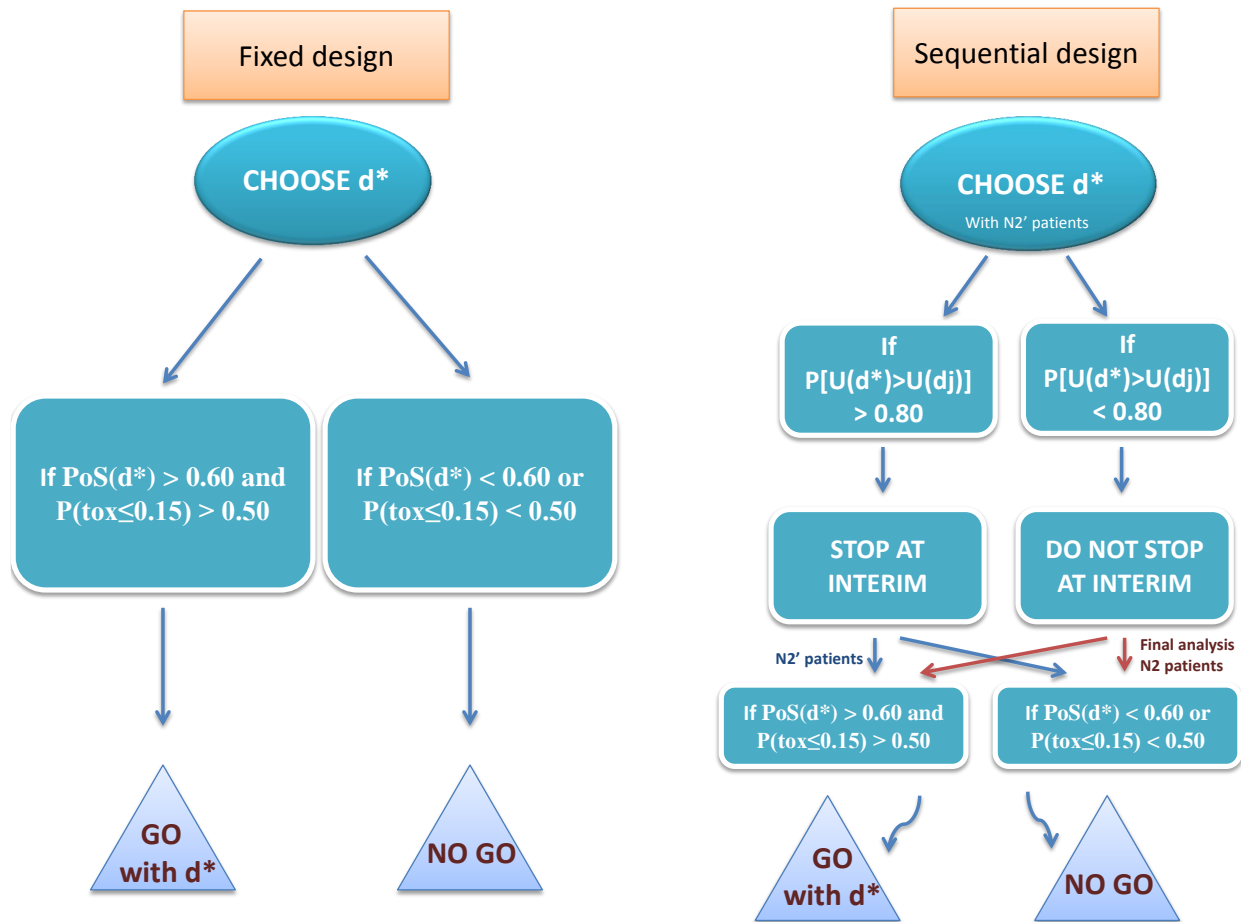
Fixed design

CHOOSE d*

If PoS(d*) > 0.60 and P(tox≤0.15) > 0.50

If PoS(d*) < 0.60 or P(tox≤0.15) < 0.50

GO with d*

NO GO

Sequential design

CHOOSE d*
With N2' patients

If P[U(d*)>U(dj)] > 0.80

If P[U(d*)>U(dj)] < 0.80

STOP AT INTERIM

DO NOT STOP AT INTERIM

N2' patients

Final analysis
N2 patients

If PoS(d*) > 0.60 and P(tox≤0.15) > 0.50

If PoS(d*) < 0.60 or P(tox≤0.15) < 0.50

GO with d*

NO GO